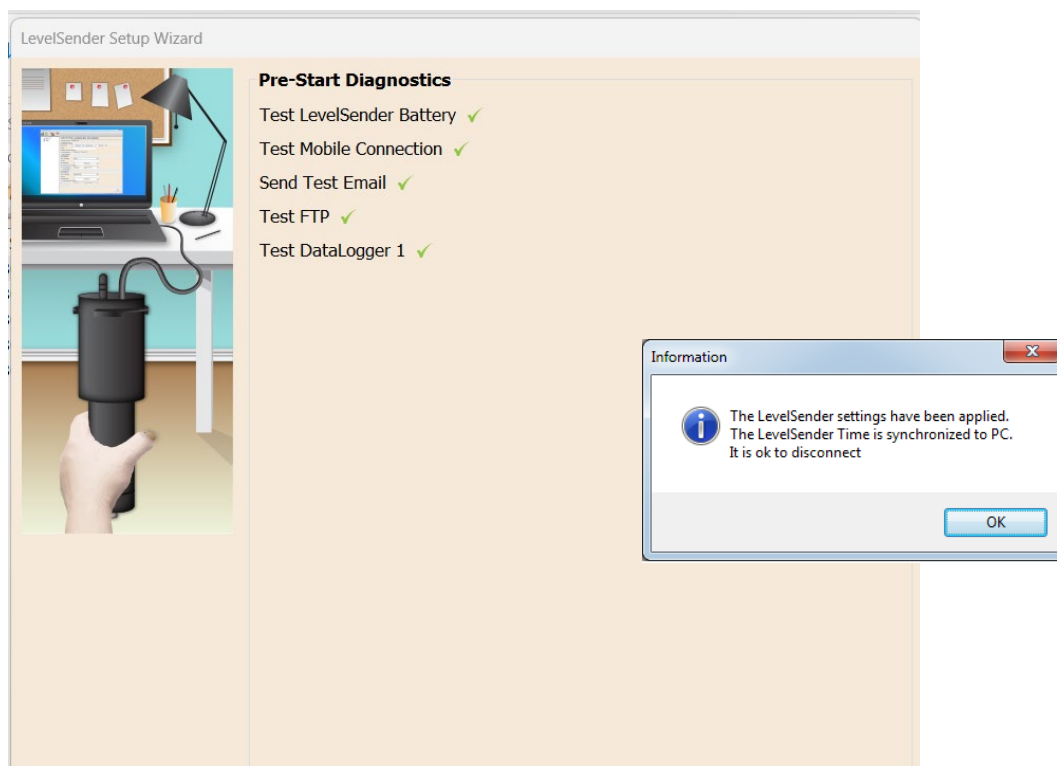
LevelSender Setup Wizard

Pre-Start Diagnostics

Test LevelSender Battery ✓

Test Mobile Connection ✓

Send Test Email ✓

Test FTP ✓

Test DataLogger 1 ✓

Information

The LevelSender settings have been applied.
The LevelSender Time is synchronized to PC.
It is ok to disconnect

OK